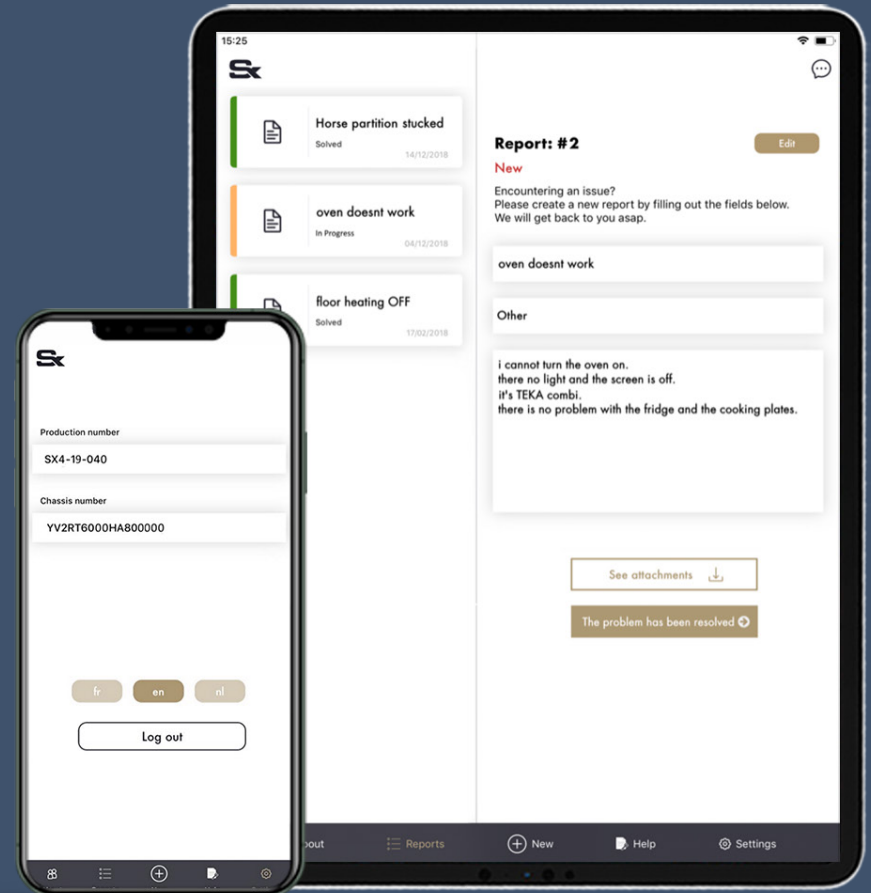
15:25

Sx

Horse partition stucked
Solved
14/12/2018

oven doesnt work
In Progress
04/12/2018

floor heating OFF
Solved
17/02/2018

Report: #2
Edit
New
Encountering an issue?
Please create a new report by filling out the fields below.
We will get back to you asap.

oven doesnt work

Other

i cannot turn the oven on.
there no light and the screen is off.
it's TEKA combi.
there is no problem with the fridge and the cooking plates.

See attachments

The problem has been resolved

out
Reports
New
Help
Settings

Sx

Production number
SX4-19-040

Chassis number
YV2RT6000HA800000

fr
en
nl

Log out